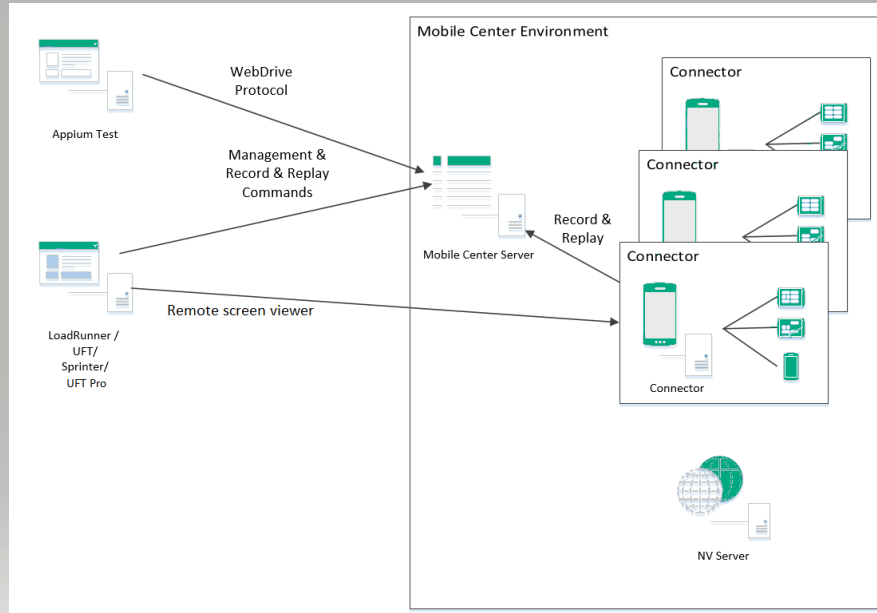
Appium Test

WebDrive Protocol

Management & Record & Replay Commands

LoadRunner / UFT/ Sprinter/ UFT Pro

Remote screen viewer

Mobile Center Environment

Mobile Center Server

Record & Replay

Connector

Connector

Connector

Connector

NV Server